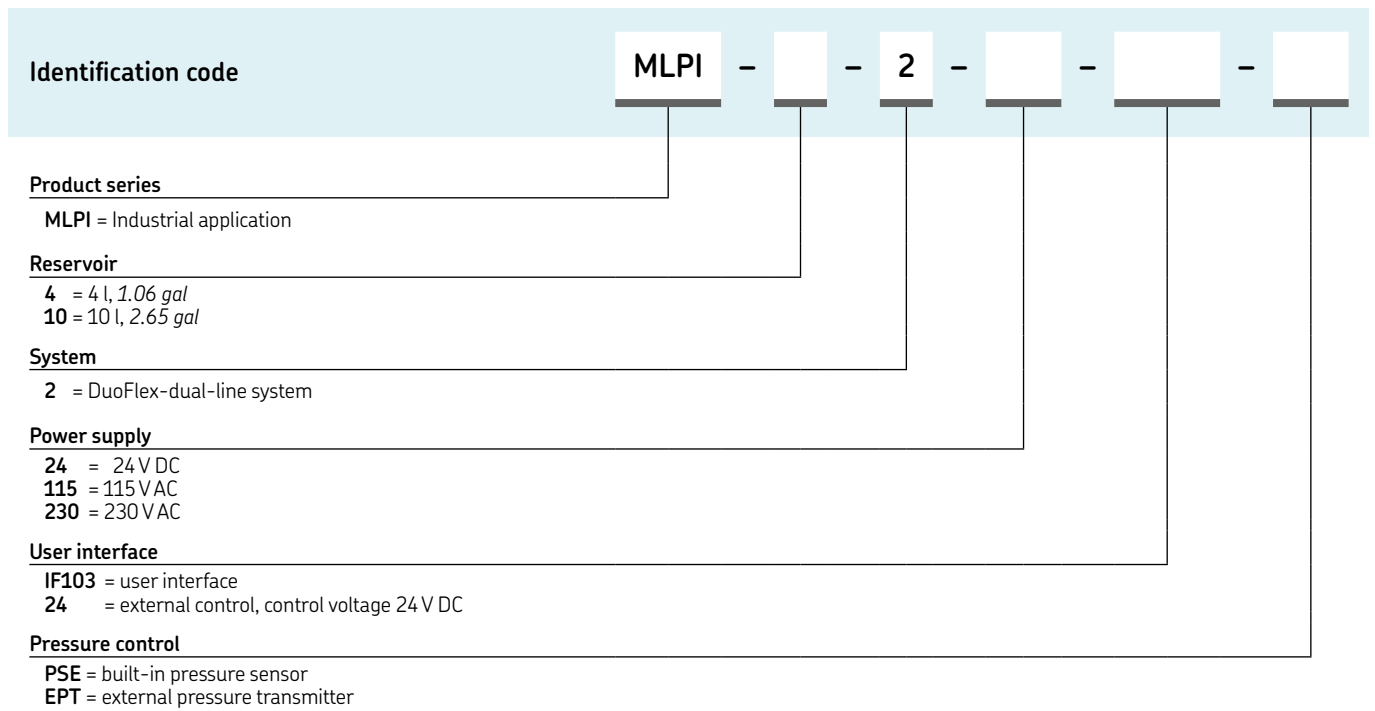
Identification code

MLPI – – 2 – – –

Product series

MLPI = Industrial application

Reservoir

4 = 4 l, 1.06 gal
10 = 10 l, 2.65 gal

System

2 = DuoFlex-dual-line system

Power supply

24 = 24 V DC
115 = 115 V AC
230 = 230 V AC

User interface

IF103 = user interface
24 = external control, control voltage 24 V DC

Pressure control

PSE = built-in pressure sensor
EPT = external pressure transmitter